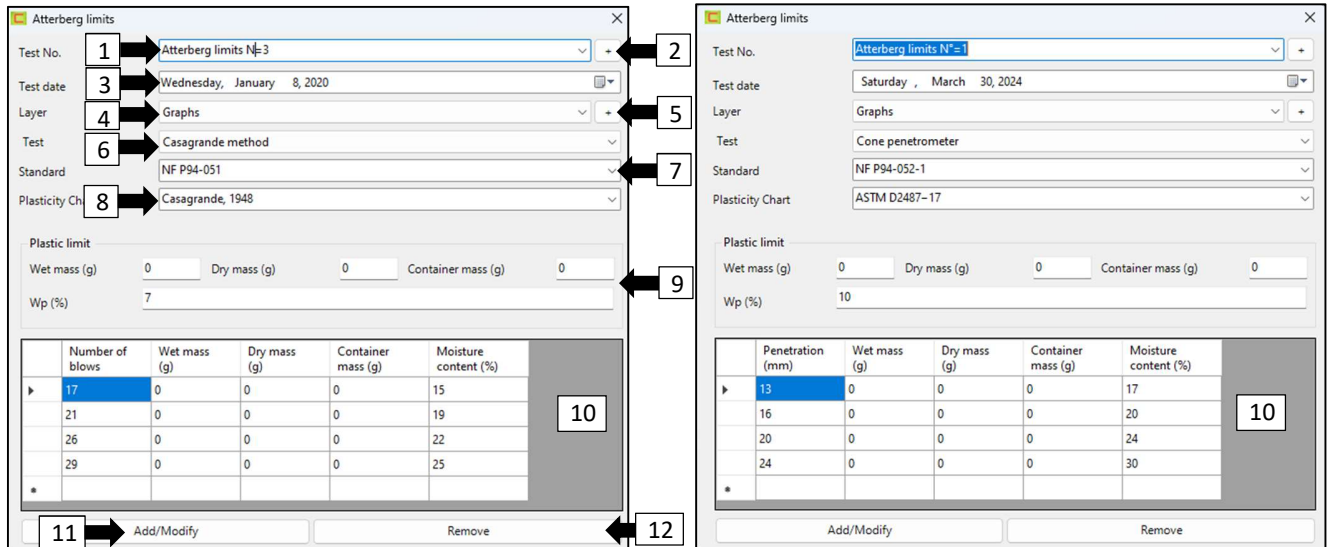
Atterberg limits

Test No. 1 Atterberg limits N=3 + 2

Test date 3 Wednesday, January 8, 2020

Layer 4 Graphs + 5

Test 6 Casagrande method

Standard NF P94-051 7

Plasticity Ch 8 Casagrande, 1948

Plastic limit

Wet mass (g) 0 Dry mass (g) 0 Container mass (g) 0 9

Wp (%) 7

| | Number of blows | Wet mass (g) | Dry mass (g) | Container mass (g) | Moisture content (%) |
|---|---|---|---|---|---|
| ▸ | 17 | 0 | 0 | 0 | 15 |
| | 21 | 0 | 0 | 0 | 19 |
| | 26 | 0 | 0 | 0 | 22 |
| | 29 | 0 | 0 | 0 | 25 |
| * | | | | | |

10

11 Add/Modify Remove 12

Atterberg limits

Test No. Atterberg limits N°=1 +

Test date Saturday, March 30, 2024

Layer Graphs +

Test Cone penetrometer

Standard NF P94-052-1

Plasticity Chart ASTM D2487–17

Plastic limit

Wet mass (g) 0 Dry mass (g) 0 Container mass (g) 0

Wp (%) 10

| | Penetration (mm) | Wet mass (g) | Dry mass (g) | Container mass (g) | Moisture content (%) |
|---|---|---|---|---|---|
| ▸ | 13 | 0 | 0 | 0 | 17 |
| | 16 | 0 | 0 | 0 | 20 |
| | 20 | 0 | 0 | 0 | 24 |
| | 24 | 0 | 0 | 0 | 30 |
| * | | | | | |

10

Add/Modify Remove